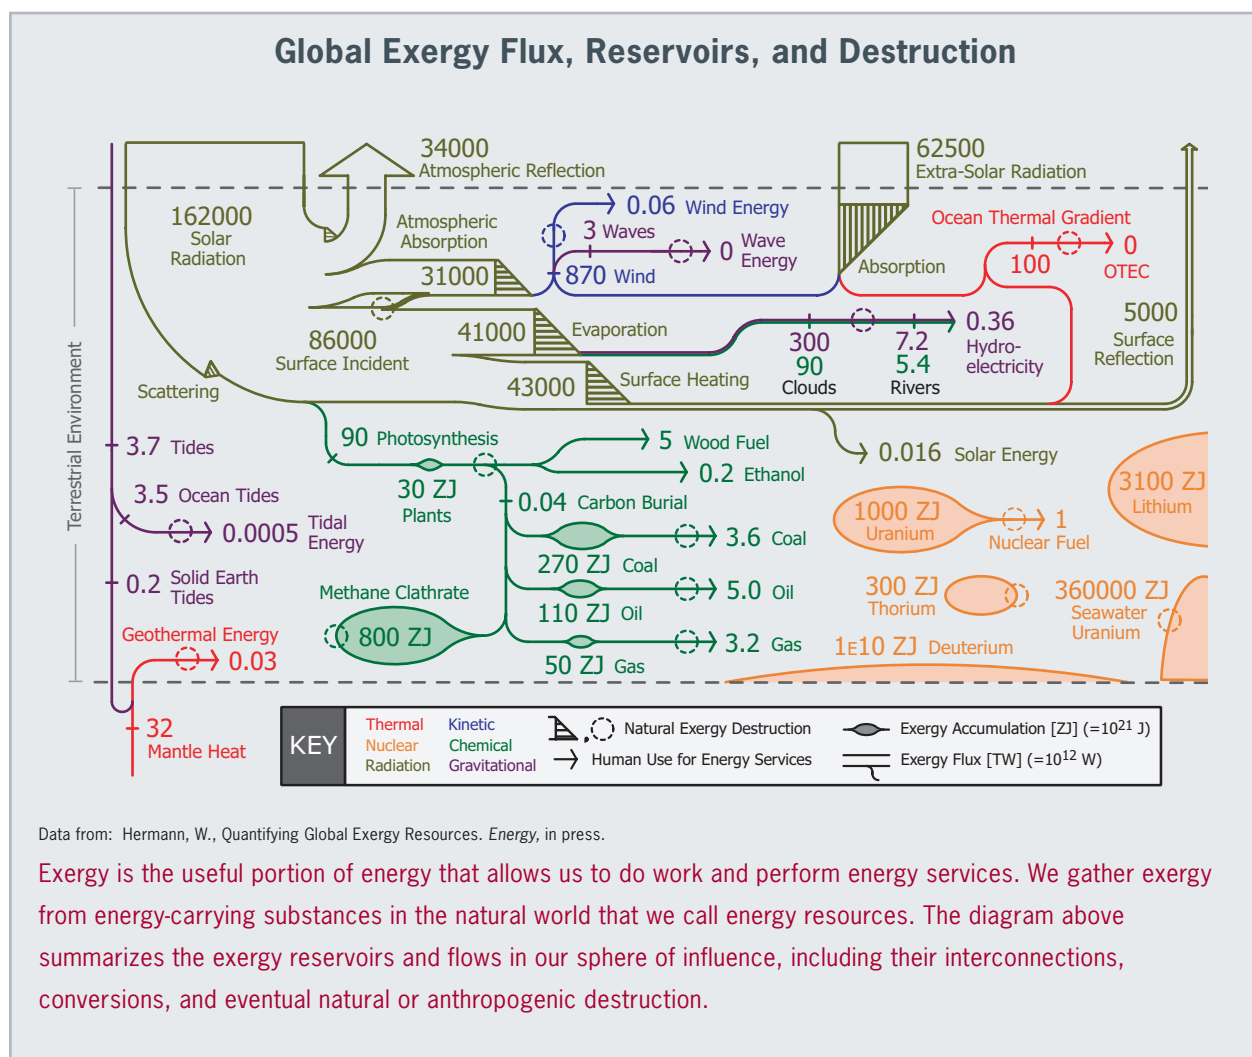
Global Exergy Flux, Reservoirs, and Destruction

34000
Atmospheric Reflection

62500
Extra-Solar Radiation

162000
Solar
Radiation

Atmospheric
Absorption

0.06 Wind Energy

3 Waves

0 Wave
Energy

Ocean Thermal Gradient

100

0
OTEC

31000

870 Wind

Absorption

5000
Surface
Reflection

86000
Surface Incident

41000

Evaporation

300
90
Clouds

7.2
5.4
Rivers

0.36
Hydro-
electricity

43000

Surface Heating

Scattering

Terrestrial Environment

3.7 Tides

90 Photosynthesis

5 Wood Fuel

0.2 Ethanol

0.016 Solar Energy

3100 ZJ
Lithium

3.5 Ocean Tides

30 ZJ
Plants

0.04 Carbon Burial

1000 ZJ
Uranium

1
Nuclear Fuel

0.0005 Tidal
Energy

3.6 Coal

270 ZJ Coal

0.2 Solid Earth
Tides

Methane Clathrate

5.0 Oil

300 ZJ
Thorium

360000 ZJ
Seawater
Uranium

110 ZJ Oil

Geothermal Energy

800 ZJ

3.2 Gas

0.03

50 ZJ Gas

1E10 ZJ Deuterium

32
Mantle Heat

KEY
Thermal
Nuclear
Radiation
Kinetic
Chemical
Gravitational
Natural Exergy Destruction
Human Use for Energy Services
Exergy Accumulation [ZJ] (=$10^{21}$ J)
Exergy Flux [TW] (=$10^{12}$ W)

Data from: Hermann, W., Quantifying Global Exergy Resources. Energy, in press.

Exergy is the useful portion of energy that allows us to do work and perform energy services. We gather exergy from energy-carrying substances in the natural world that we call energy resources. The diagram above summarizes the exergy reservoirs and flows in our sphere of influence, including their interconnections, conversions, and eventual natural or anthropogenic destruction.